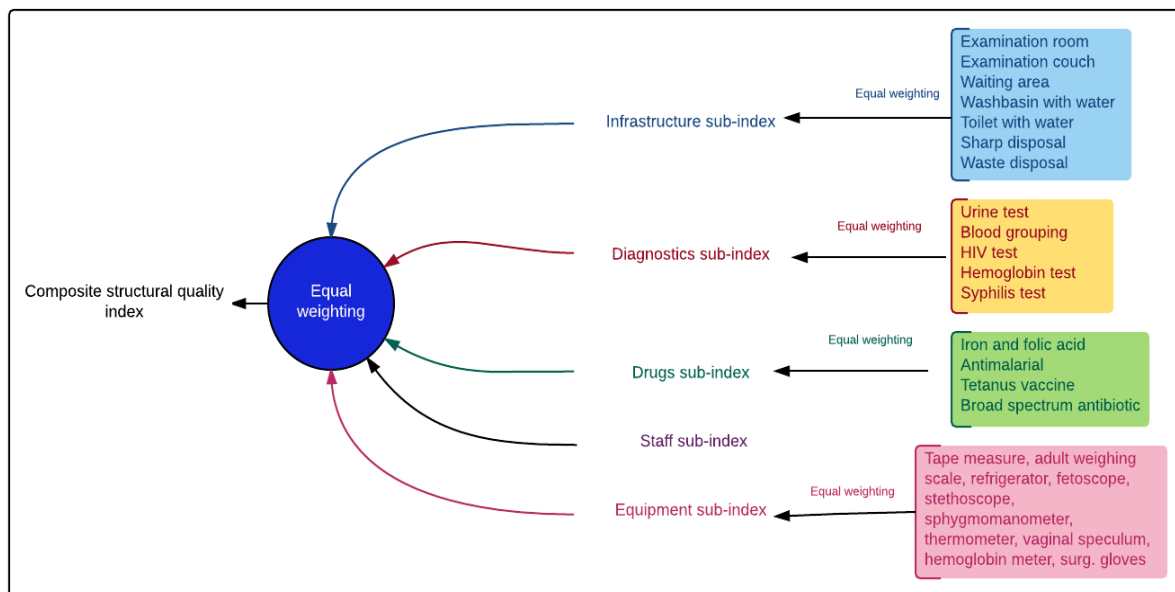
Examination room
Examination couch
Waiting area
Washbasin with water
Toilet with water
Sharp disposal
Waste disposal

Equal weighting

Infrastructure sub-index

Urine test
Blood grouping
HIV test
Hemoglobin test
Syphilis test

Equal weighting

Diagnostics sub-index

Composite structural quality index

Equal weighting

Iron and folic acid
Antimalarial
Tetanus vaccine
Broad spectrum antibiotic

Equal weighting

Drugs sub-index

Staff sub-index

Tape measure, adult weighing scale, refrigerator, fetoscope, stethoscope, sphygmomanometer, thermometer, vaginal speculum, hemoglobin meter, surg. gloves

Equal weighting

Equipment sub-index